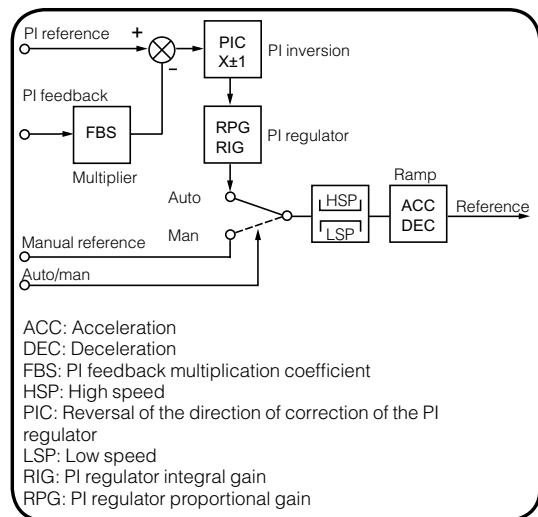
PI reference
+
–
PIC
X±1
PI inversion
PI feedback
FBS
Multiplier
RPG
RIG
PI regulator
Auto
Man
HSP
LSP
Ramp
ACC
DEC
Reference
Manual reference
Auto/man

ACC: Acceleration
DEC: Deceleration
FBS: PI feedback multiplication coefficient
HSP: High speed
PIC: Reversal of the direction of correction of the PI regulator
LSP: Low speed
RIG: PI regulator integral gain
RPG: PI regulator proportional gain